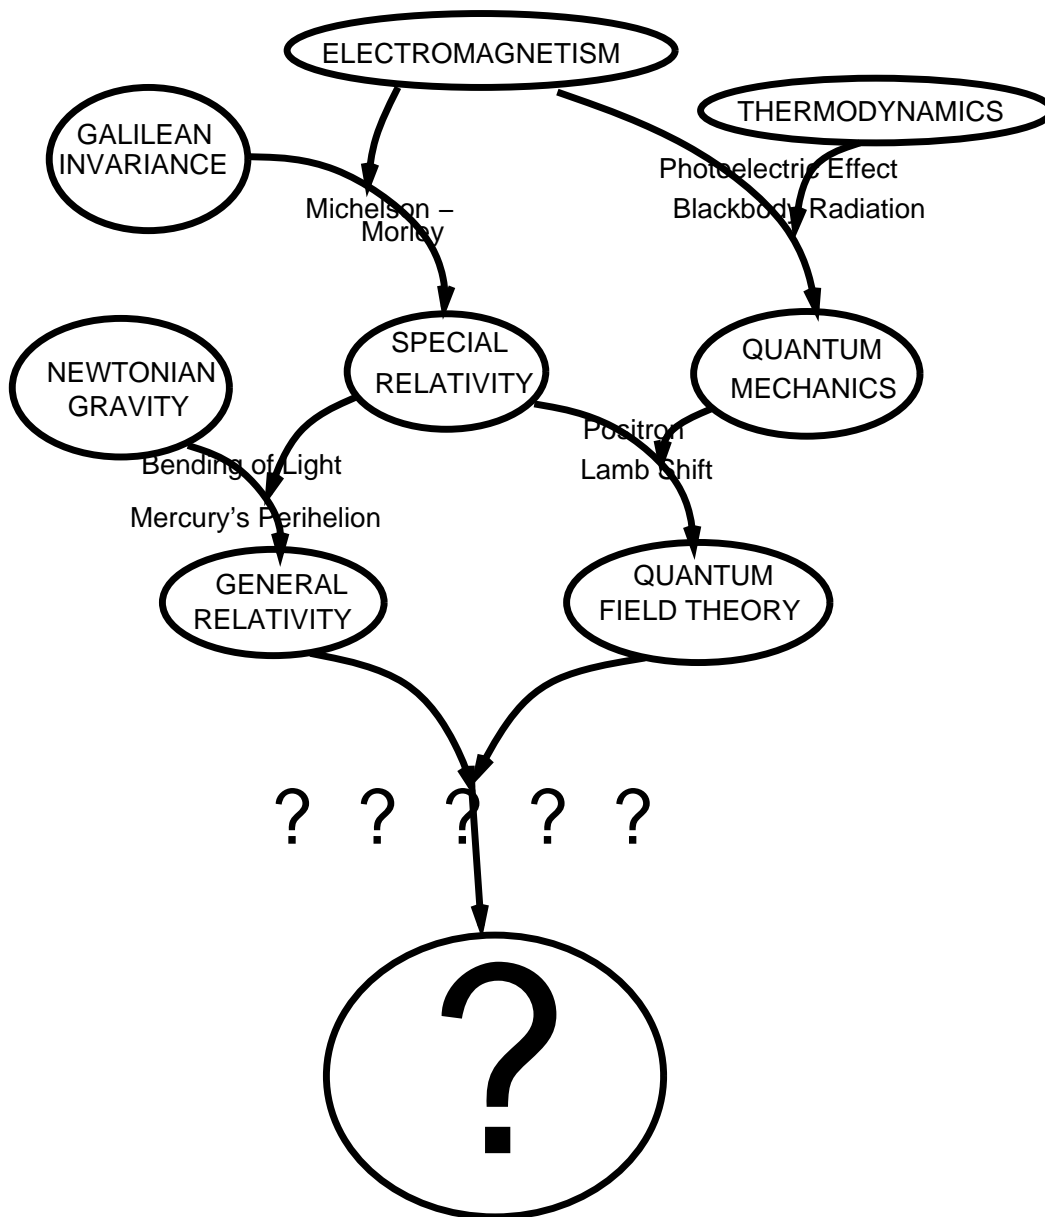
ELECTROMAGNETISM

GALILEAN INVARIANCE

THERMODYNAMICS

Photoelectric Effect

Blackbody Radiation

Michelson – Morley

SPECIAL RELATIVITY

QUANTUM MECHANICS

NEWTONIAN GRAVITY

Positron

Lamb Shift

Bending of Light

Mercury's Perihelion

GENERAL RELATIVITY

QUANTUM FIELD THEORY

? ? ? ? ?

?